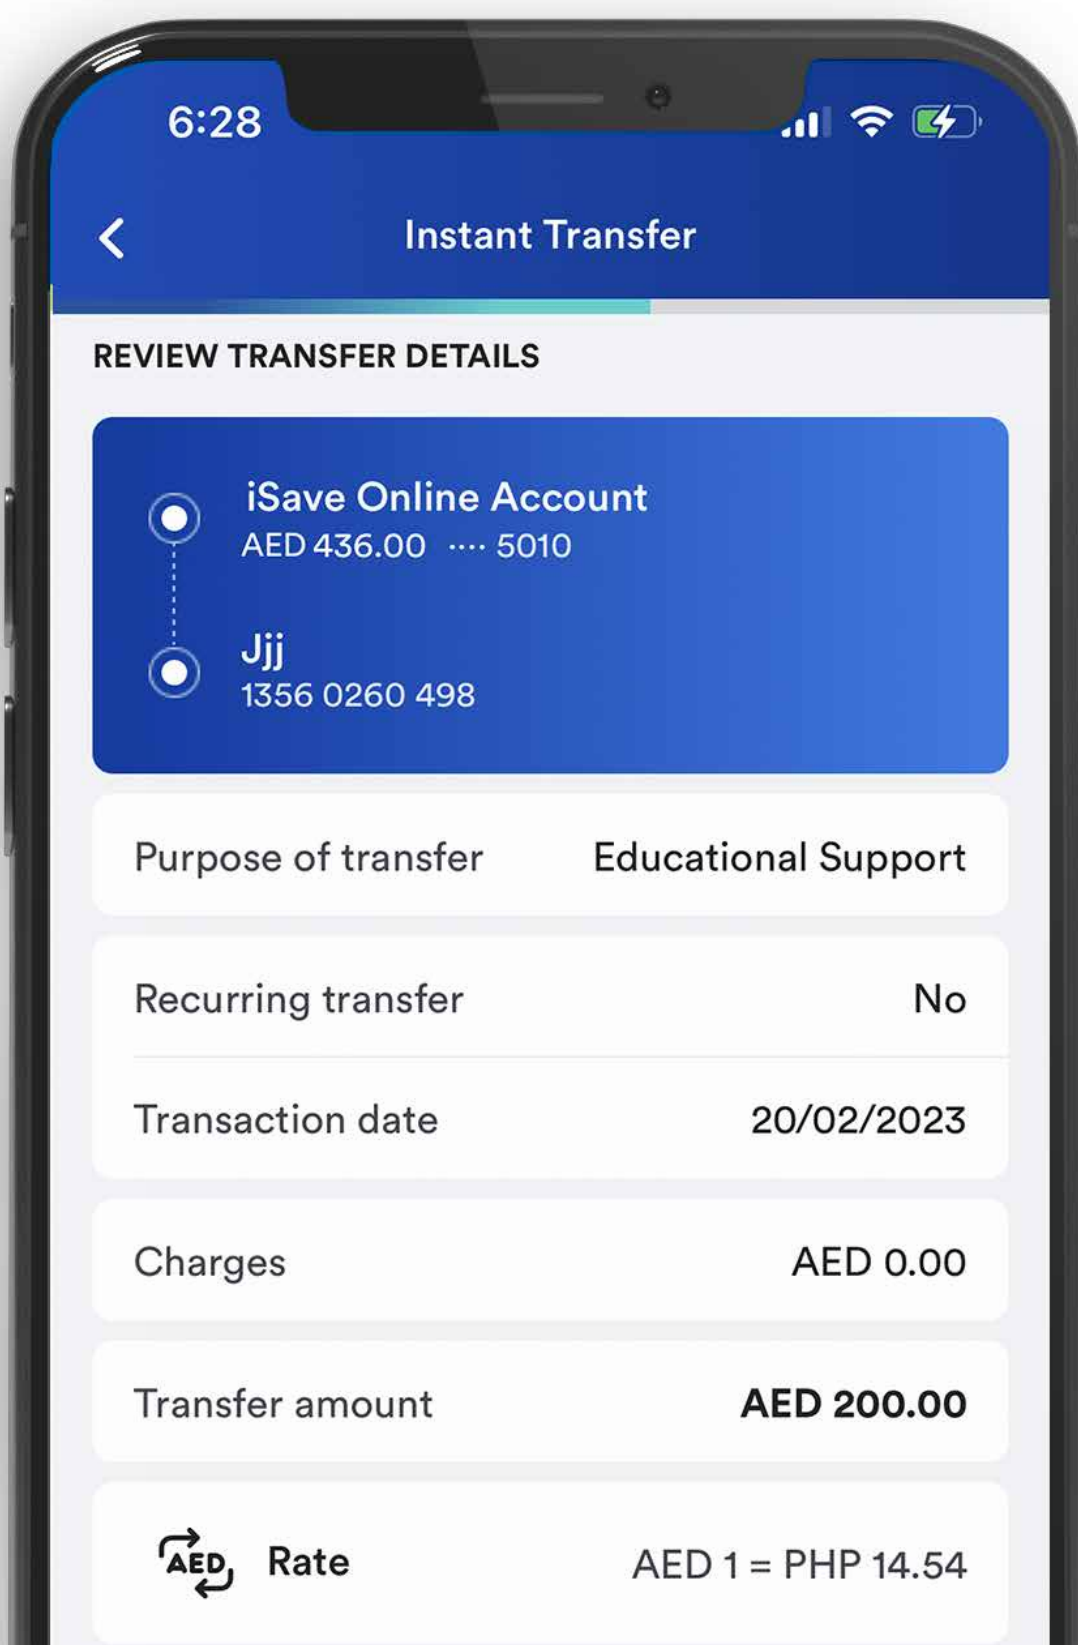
6:28

Instant Transfer

REVIEW TRANSFER DETAILS

iSave Online Account
AED 436.00 ···· 5010

Jjj
1356 0260 498

Purpose of transfer Educational Support

Recurring transfer No

Transaction date 20/02/2023

Charges AED 0.00

Transfer amount **AED 200.00**

AED Rate AED 1 = PHP 14.54